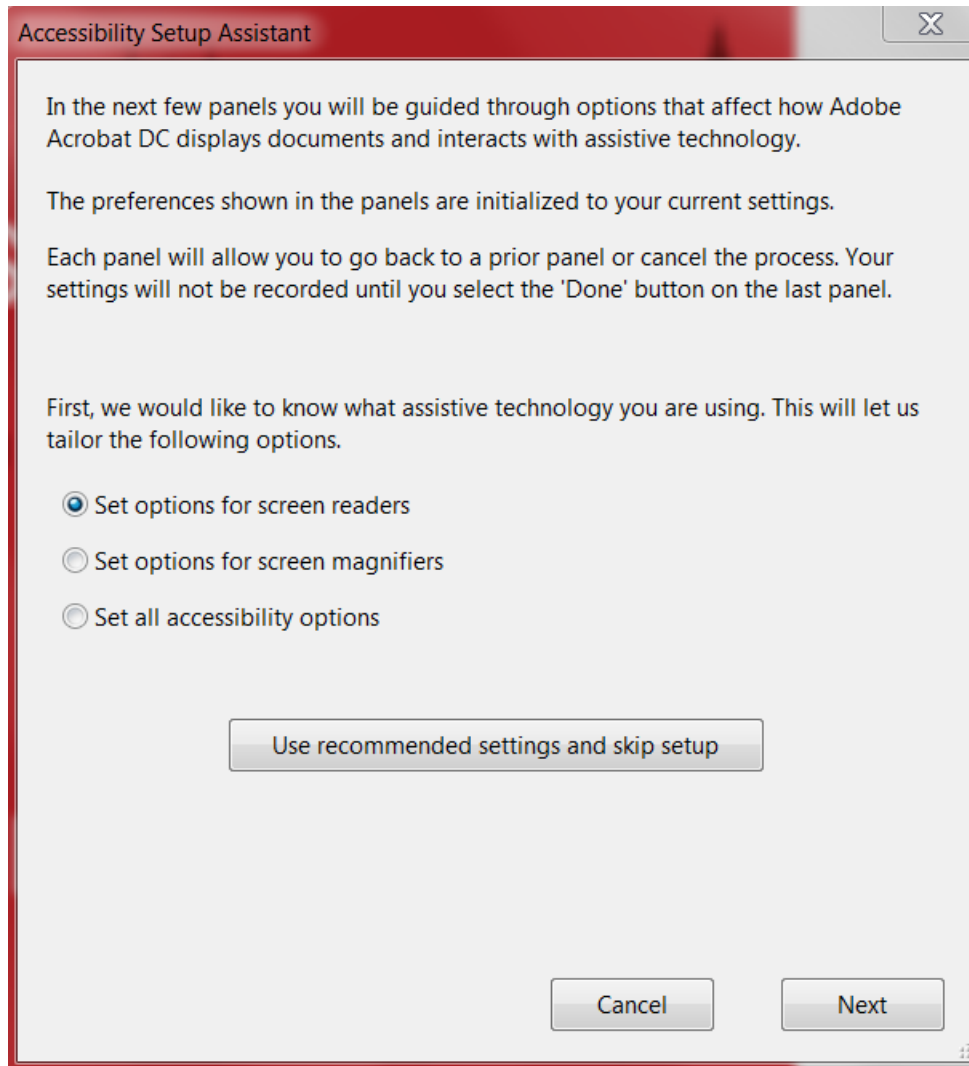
Accessibility Setup Assistant

In the next few panels you will be guided through options that affect how Adobe Acrobat DC displays documents and interacts with assistive technology.

The preferences shown in the panels are initialized to your current settings.

Each panel will allow you to go back to a prior panel or cancel the process. Your settings will not be recorded until you select the 'Done' button on the last panel.

First, we would like to know what assistive technology you are using. This will let us tailor the following options.

Set options for screen readers

Set options for screen magnifiers

Set all accessibility options

Use recommended settings and skip setup

Cancel

Next